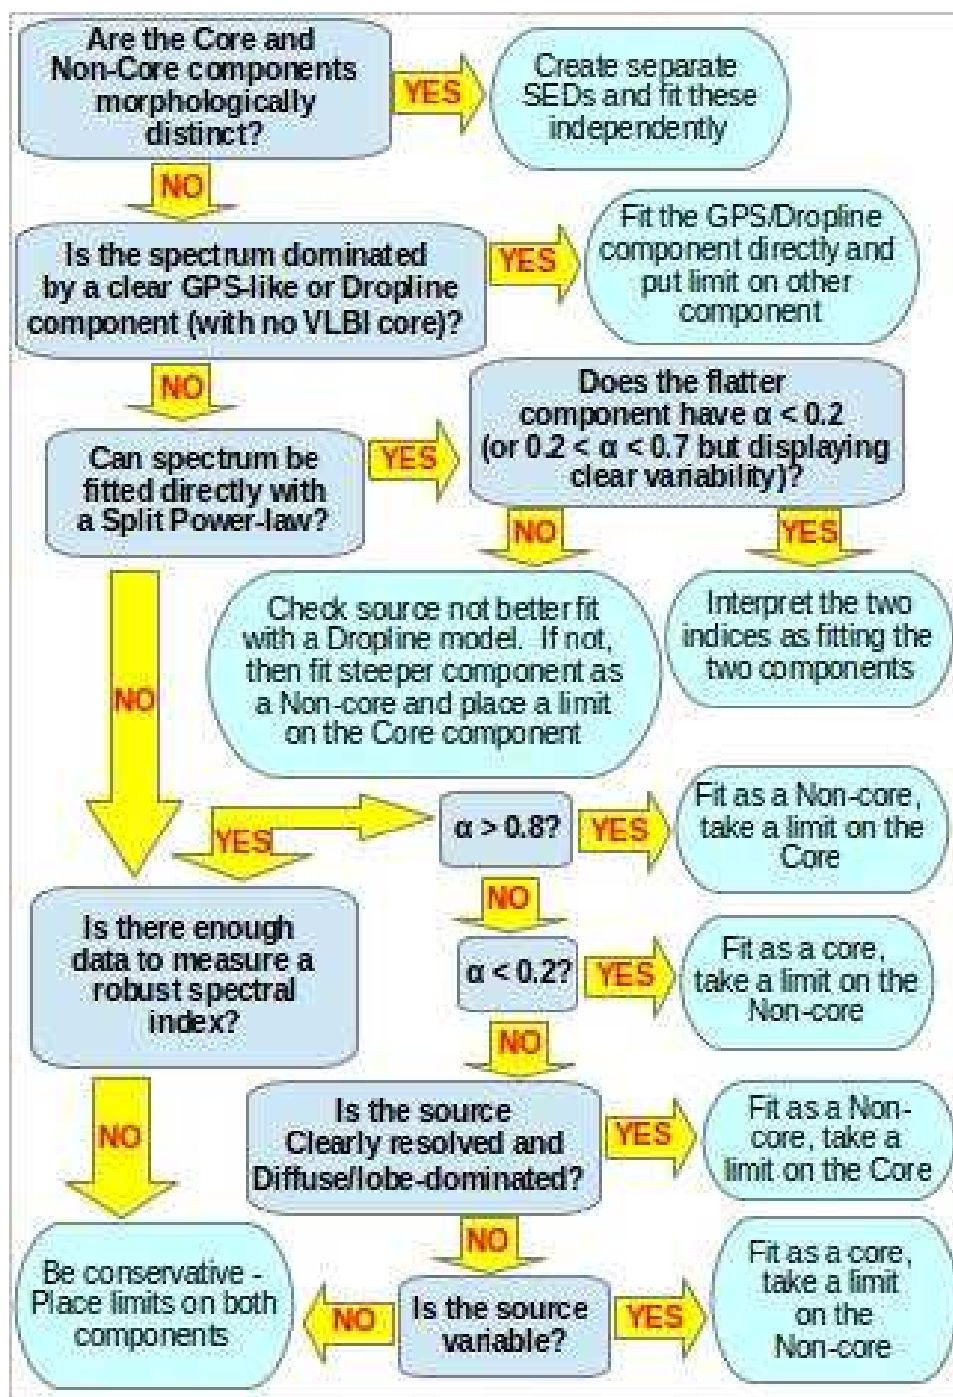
Are the Core and Non-Core components morphologically distinct?

YES

Create separate SEDs and fit these independently

NO

Is the spectrum dominated by a clear GPS-like or Dropline component (with no VLBI core)?

YES

Fit the GPS/Dropline component directly and put limit on other component

NO

Can spectrum be fitted directly with a Split Power-law?

YES

Does the flatter component have $\alpha < 0.2$ (or $0.2 < \alpha < 0.7$ but displaying clear variability)?

NO

YES

Check source not better fit with a Dropline model. If not, then fit steeper component as a Non-core and place a limit on the Core component

Interpret the two indices as fitting the two components

NO

YES

$\alpha > 0.8$?

YES

Fit as a Non-core, take a limit on the Core

NO

Is there enough data to measure a robust spectral index?

$\alpha < 0.2$?

YES

Fit as a core, take a limit on the Non-core

NO

NO

Is the source Clearly resolved and Diffuse/lobe-dominated?

YES

Fit as a Non-core, take a limit on the Core

NO

Be conservative - Place limits on both components

NO

Is the source variable?

YES

Fit as a core, take a limit on the Non-core